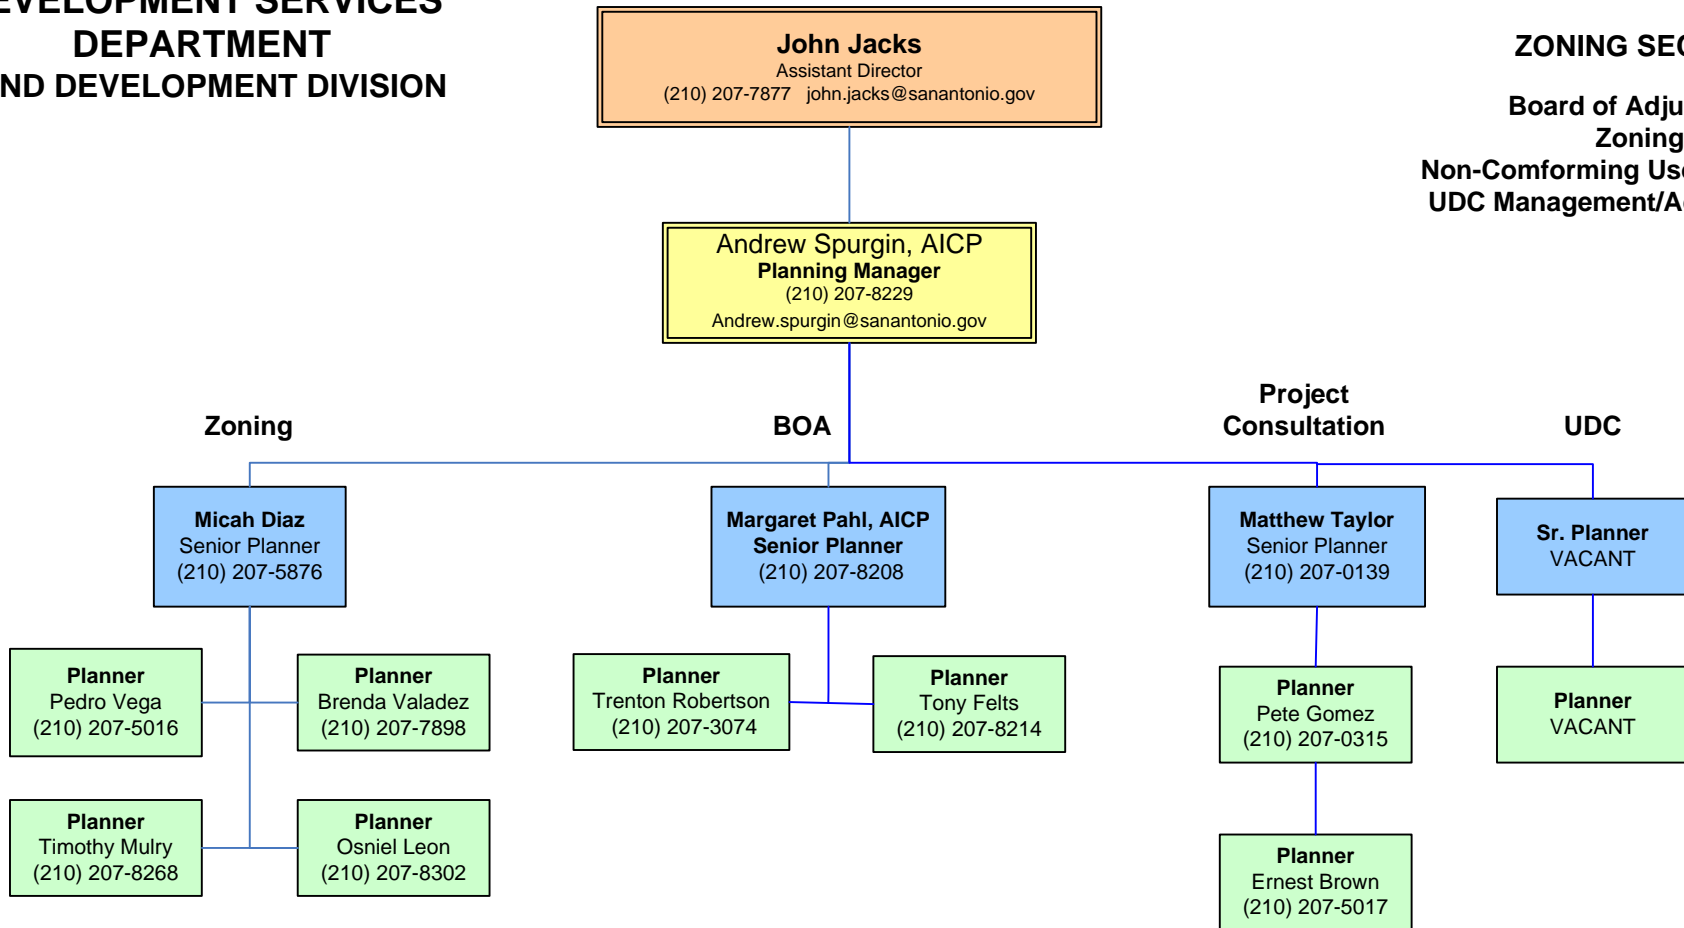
EVELOPMENT SERVICES
DEPARTMENT
ND DEVELOPMENT DIVISION

John Jacks
Assistant Director
(210) 207-7877 john.jacks@sanantonio.gov

ZONING SEC

Board of Adju
Zoning
Non-Comforming Use
UDC Management/A

Andrew Spurgin, AICP
Planning Manager
(210) 207-8229
Andrew.spurgin@sanantonio.gov

Zoning

BOA

Project Consultation

UDC

Micah Diaz
Senior Planner
(210) 207-5876

Margaret Pahl, AICP
Senior Planner
(210) 207-8208

Matthew Taylor
Senior Planner
(210) 207-0139

Sr. Planner
VACANT

Planner
Pedro Vega
(210) 207-5016

Planner
Brenda Valadez
(210) 207-7898

Planner
Trenton Robertson
(210) 207-3074

Planner
Tony Felts
(210) 207-8214

Planner
Pete Gomez
(210) 207-0315

Planner
VACANT

Planner
Timothy Mulry
(210) 207-8268

Planner
Osniel Leon
(210) 207-8302

Planner
Ernest Brown
(210) 207-5017